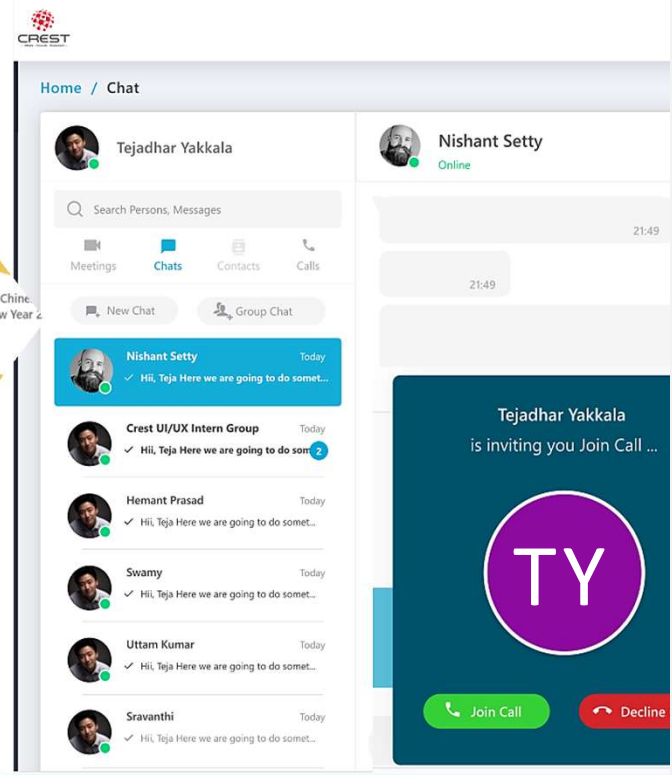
CREST

Home / Chat

Tejadhar Yakkala

Search Persons, Messages

Meetings Chats Contacts Calls

New Chat Group Chat

Nishant Setty Today
Hii, Teja Here we are going to do somet...

Crest UI/UX Intern Group Today
Hii, Teja Here we are going to do som 2

Hemant Prasad Today
Hii, Teja Here we are going to do somet...

Swamy Today
Hii, Teja Here we are going to do somet...

Uttam Kumar Today
Hii, Teja Here we are going to do somet...

Sravanthi Today
Hii, Teja Here we are going to do somet...

Chine
w Year 2

Nishant Setty
Online

21:49

21:49

Tejadhar Yakkala
is inviting you Join Call ...

TY

Join Call

Decline